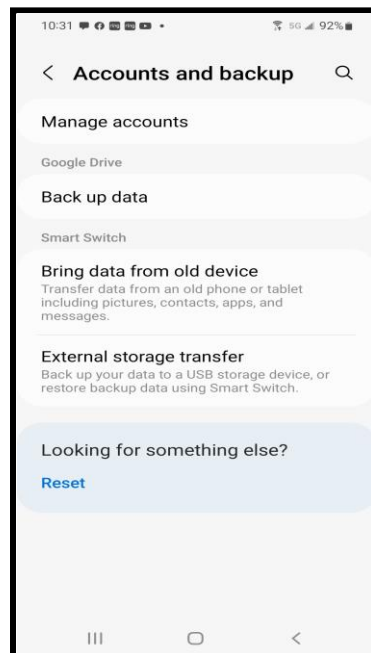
10:31 5G 92%

< Accounts and backup

Manage accounts

Google Drive

Back up data

Smart Switch

Bring data from old device
Transfer data from an old phone or tablet including pictures, contacts, apps, and messages.

External storage transfer
Back up your data to a USB storage device, or restore backup data using Smart Switch.

Looking for something else?

Reset